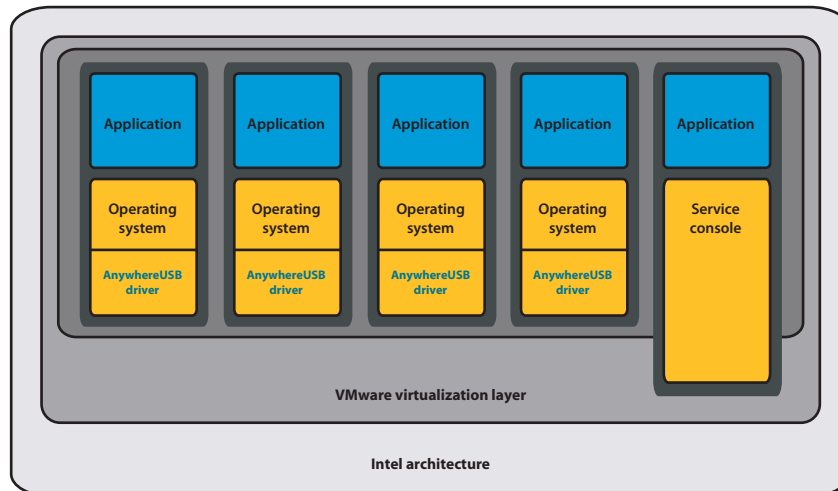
Application

Operating system

AnywhereUSB driver

Application

Operating system

AnywhereUSB driver

Application

Operating system

AnywhereUSB driver

Application

Operating system

AnywhereUSB driver

Application

Service console

VMware virtualization layer

Intel architecture